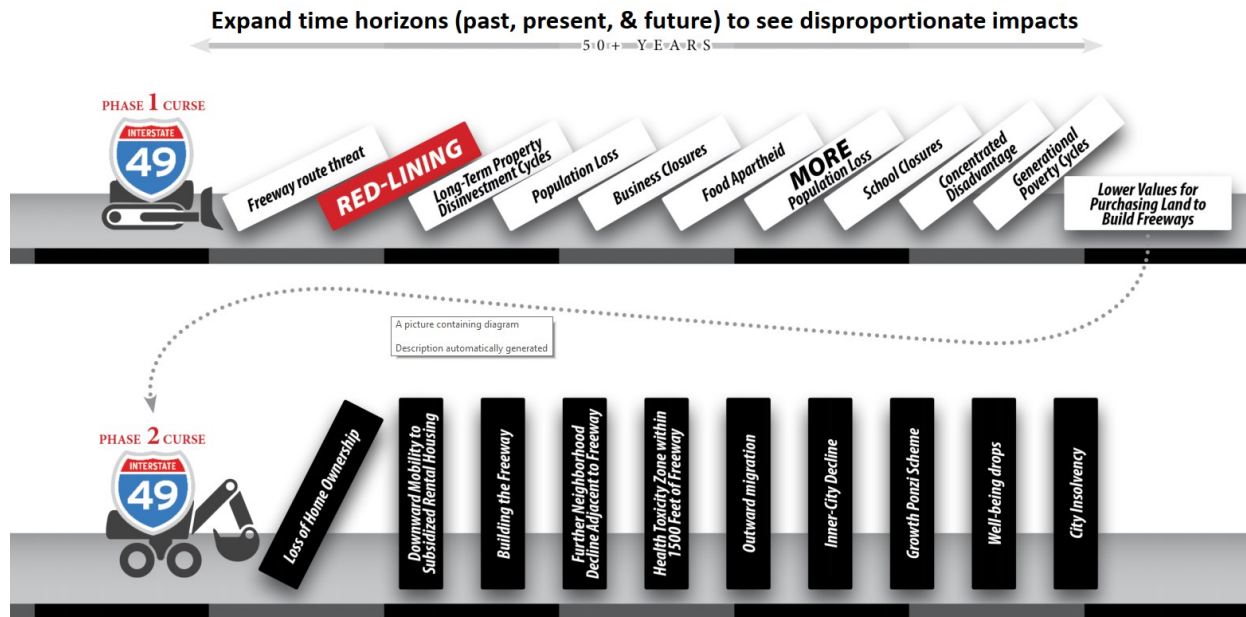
Expand time horizons (past, present, & future) to see disproportionate impacts

5 0 + Y E A R S

PHASE 1 CURSE

INTERSTATE 49

Freeway route threat

RED-LINING

Long-Term Property Disinvestment Cycles

Population Loss

Business Closures

Food Apartheid

MORE Population Loss

School Closures

Concentrated Disadvantage

Generational Poverty Cycles

Lower Values for Purchasing Land to Build Freeways

A picture containing diagram

Description automatically generated

PHASE 2 CURSE

INTERSTATE 49

Loss of Home Ownership

Downward Mobility to Subsidized Rental Housing

Building the Freeway

Further Neighborhood Decline Adjacent to Freeway

Health Toxicity Zone within 1500 Feet of Freeway

Outward migration

Inner-City Decline

Growth Ponzi Scheme

Well-being drops

City Insolvency